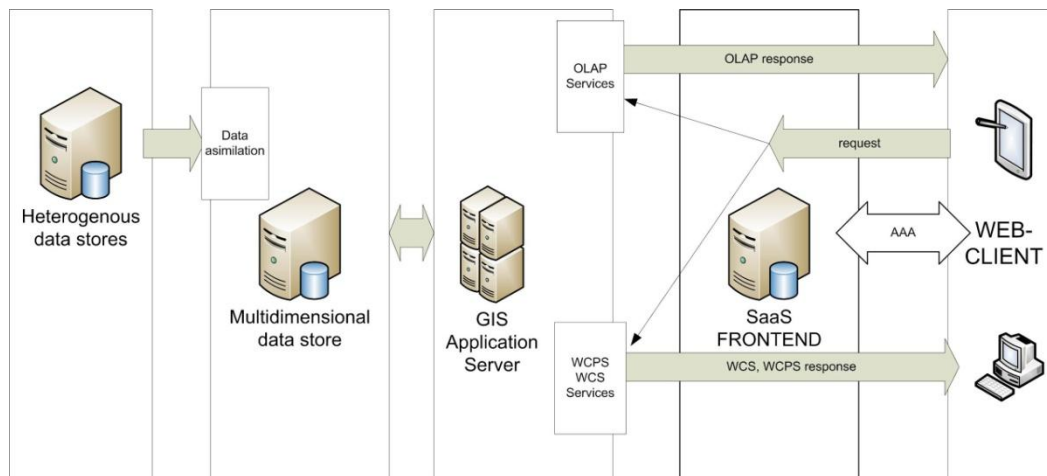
OLAP Services

OLAP response

request

Heterogenous data stores

Data asimilation

Multidimensional data store

GIS Application Server

SaaS FRONTEND

AAA

WEB-CLIENT

WCPS WCS Services

WCS, WCPS response